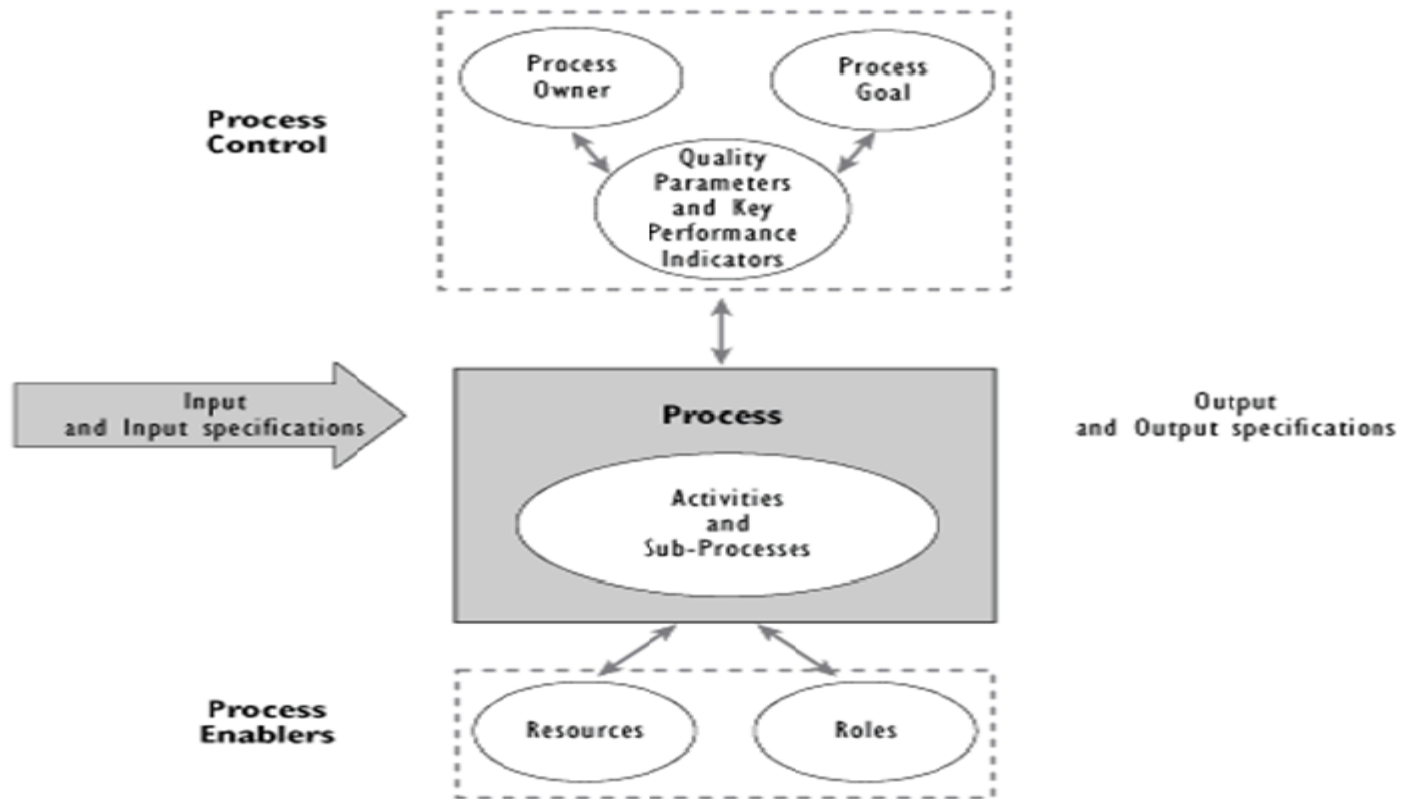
Process Control

Process Owner

Process Goal

Quality Parameters and Key Performance Indicators

Input and Input specifications

Process

Activities and Sub-Processes

Output and Output specifications

Process Enablers

Resources

Roles